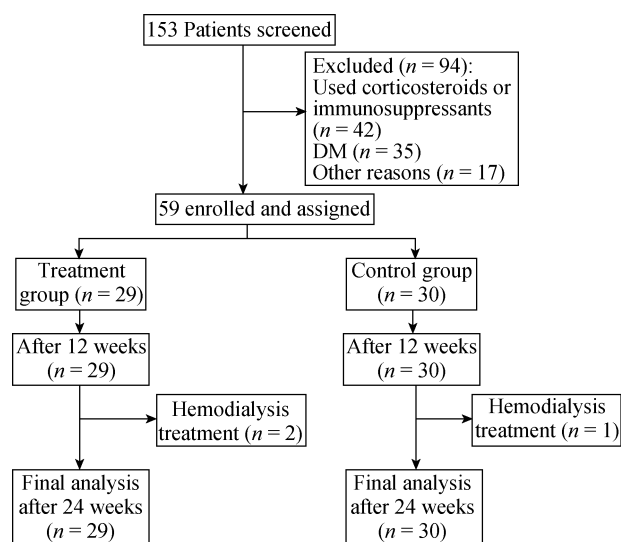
153 Patients screened

Excluded ($n = 94$):
Used corticosteroids or immunosuppressants ($n = 42$)
DM ($n = 35$)
Other reasons ($n = 17$)

59 enrolled and assigned

Treatment group ($n = 29$)

Control group ($n = 30$)

After 12 weeks ($n = 29$)

After 12 weeks ($n = 30$)

Hemodialysis treatment ($n = 2$)

Hemodialysis treatment ($n = 1$)

Final analysis after 24 weeks ($n = 29$)

Final analysis after 24 weeks ($n = 30$)